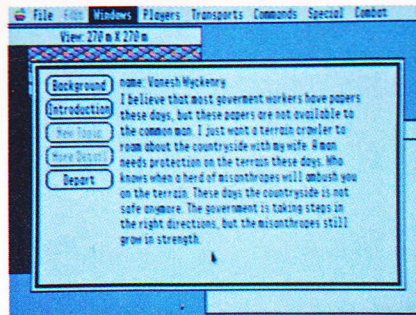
File Edit Windows Players Transports Commands Special Combat

View: 270 m X 270 m

Background
Introduction
New Topic
More Detail
Depart

name: Vonesh Wyckenry
I believe that most goverment workers have papers these days, but these papers are not available to the common man. I just want a terrain crawler to roam about the countryside with my wife. A man needs protection on the terrain these days. Who knows when a herd of misanthropes will ambush you on the terrain. These days the countryside is not safe anymore. The government is taking steps in the right directions, but the misanthropes still grow in strength.